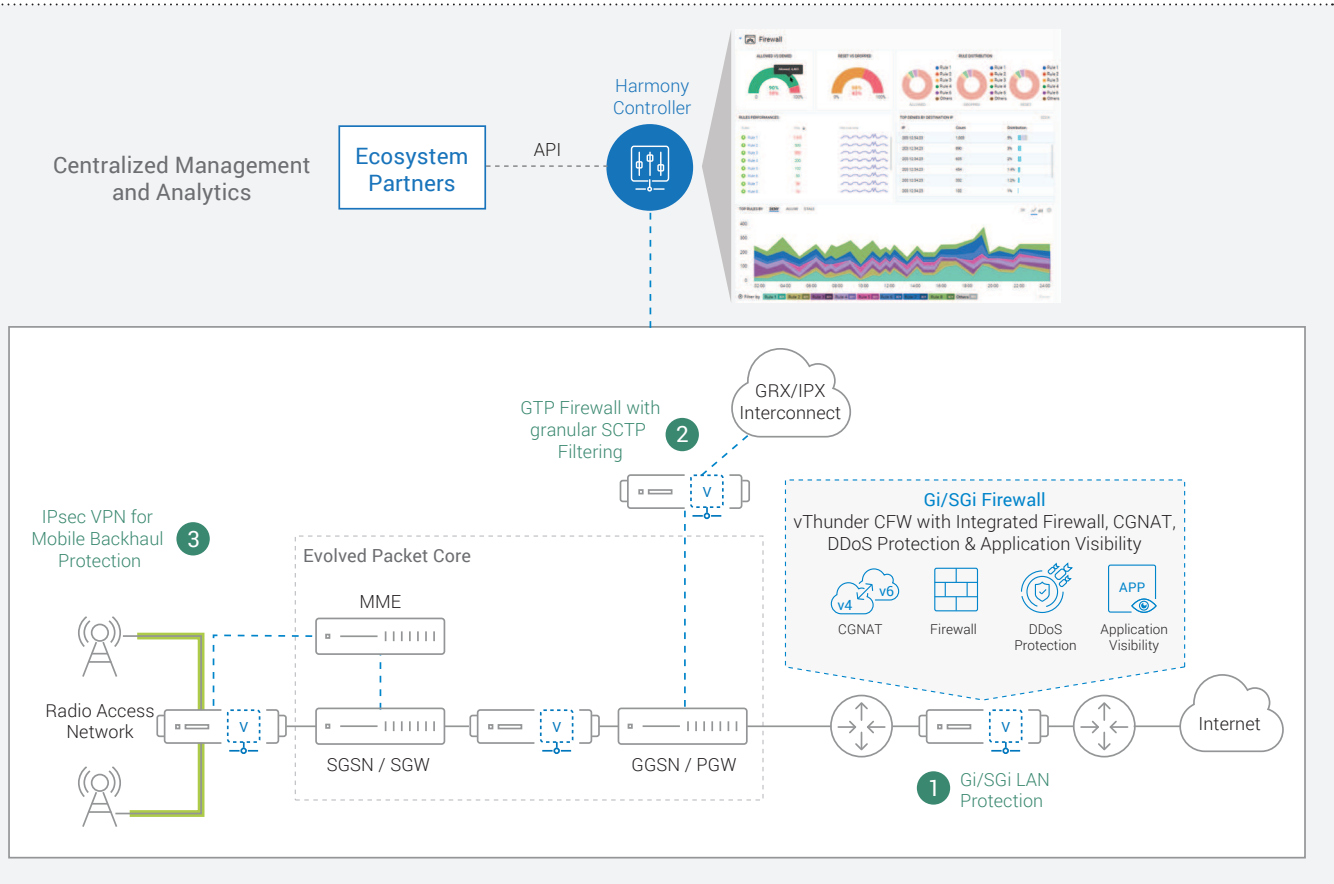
Centralized Management and Analytics

Ecosystem Partners

API

Harmony Controller

Firewall

GTP Firewall with granular SCTP Filtering

2

GRX/IPX Interconnect

V

IPsec VPN for Mobile Backhaul Protection

3

Gi/SGi Firewall
vThunder CFW with Integrated Firewall, CGNAT, DDoS Protection & Application Visibility

v4 v6
CGNAT

Firewall

DDoS Protection

APP
Application Visibility

Evolved Packet Core

MME

Radio Access Network

V

SGSN / SGW

V

GGSN / PGW

V

Internet

1

Gi/SGi LAN Protection